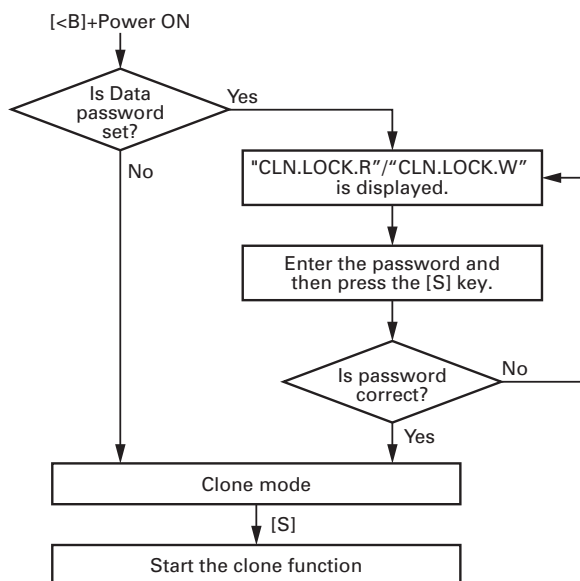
[<B]+Power ON

Is Data password set?

Yes

No

"CLN.LOCK.R"/"CLN.LOCK.W" is displayed.

Enter the password and then press the [S] key.

Is password correct?

No

Yes

Clone mode

[S]

Start the clone function